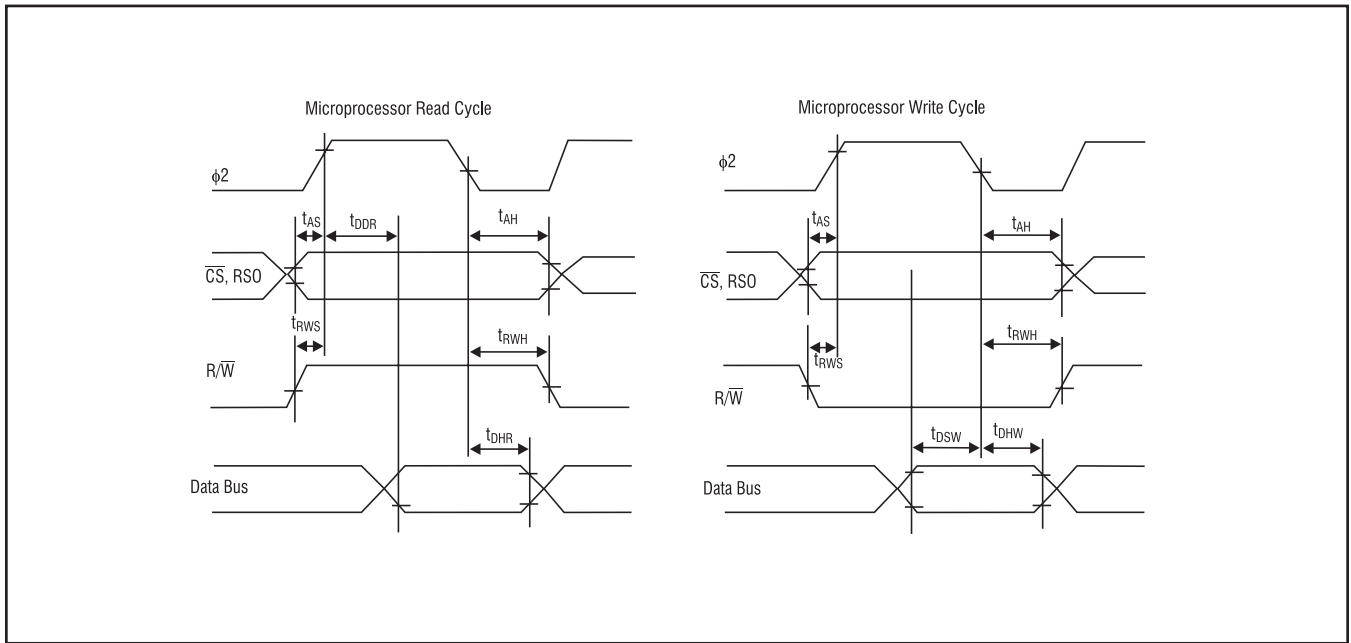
Microprocessor Read Cycle

$\phi2$

$t_{AS}$ $t_{DDR}$ $t_{AH}$

$\overline{CS}$, RSO

$t_{RWS}$ $t_{RWH}$

$R/\overline{W}$

$t_{DHR}$

Data Bus

Microprocessor Write Cycle

$\phi2$

$t_{AS}$ $t_{AH}$

$\overline{CS}$, RSO

$t_{RWH}$

$t_{RWS}$

$R/\overline{W}$

$t_{DSW}$ $t_{DHW}$

Data Bus